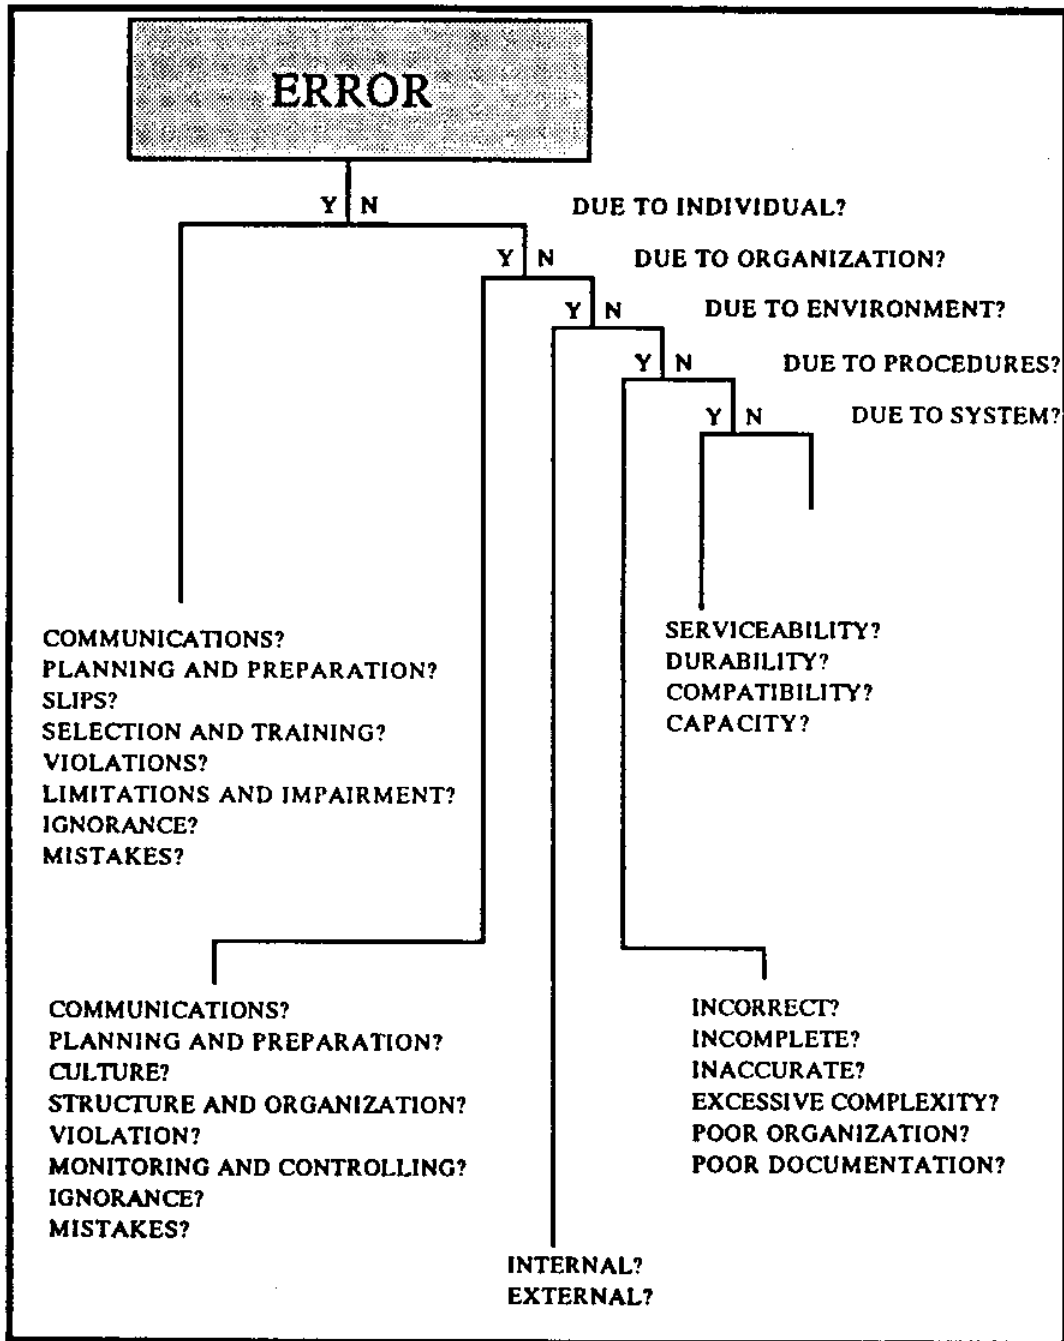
ERROR

Y N DUE TO INDIVIDUAL?

Y N DUE TO ORGANIZATION?

Y N DUE TO ENVIRONMENT?

Y N DUE TO PROCEDURES?

Y N DUE TO SYSTEM?

SERVICEABILITY?
DURABILITY?
COMPATIBILITY?
CAPACITY?

COMMUNICATIONS?
PLANNING AND PREPARATION?
SLIPS?
SELECTION AND TRAINING?
VIOLATIONS?
LIMITATIONS AND IMPAIRMENT?
IGNORANCE?
MISTAKES?

COMMUNICATIONS?
PLANNING AND PREPARATION?
CULTURE?
STRUCTURE AND ORGANIZATION?
VIOLATION?
MONITORING AND CONTROLLING?
IGNORANCE?
MISTAKES?

INCORRECT?
INCOMPLETE?
INACCURATE?
EXCESSIVE COMPLEXITY?
POOR ORGANIZATION?
POOR DOCUMENTATION?

INTERNAL?
EXTERNAL?